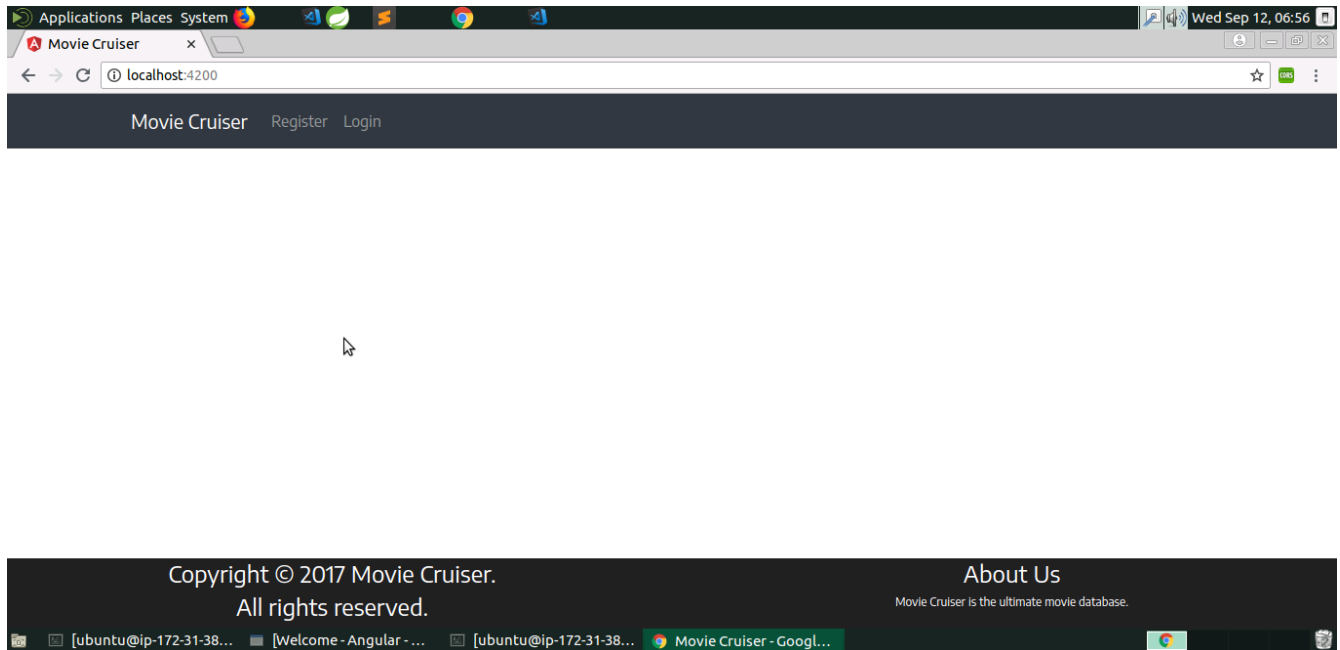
Applications Places System

Wed Sep 12, 06:56

Movie Cruiser ×

localhost:4200

CORS

Movie Cruiser Register Login

Copyright © 2017 Movie Cruiser.
All rights reserved.

About Us
Movie Cruiser is the ultimate movie database.

[ubuntu@ip-172-31-38... [Welcome - Angular - ... [ubuntu@ip-172-31-38... Movie Cruiser - Googl...